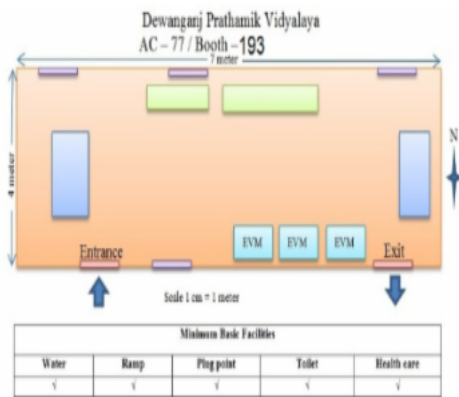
Dewanganj Prathamik Vidyalaya
AC – 77 / Booth – 193

7 meter

4 meter

N

EVM EVM EVM

Entrance

Exit

Scale 1 cm = 1 meter

| Minimum Basic Facilities | | | | |
|---|---|---|---|---|
| Water | Ramp | Plug point | Toilet | Health care |
| √ | √ | √ | √ | √ |